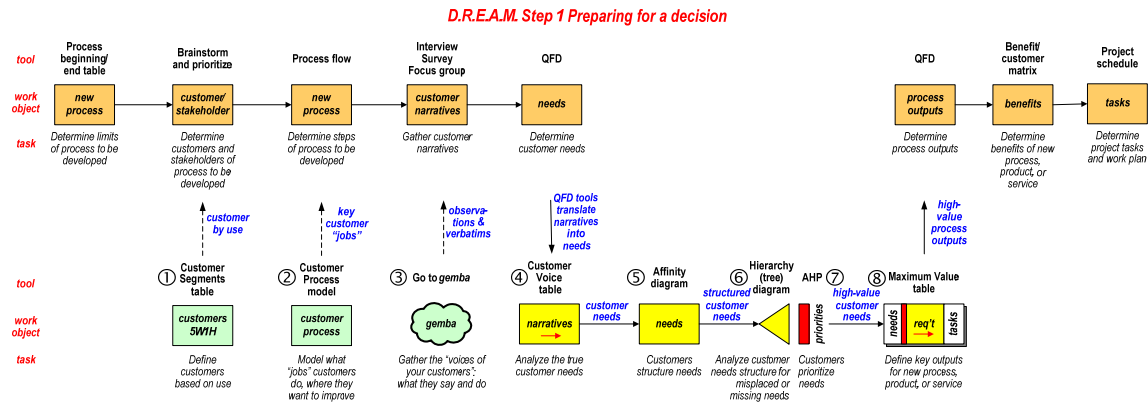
D.R.E.A.M. Step 1 Preparing for a decision

tool
work object
task

Process beginning/ end table
new process
Determine limits of process to be developed

Brainstorm and prioritize
customer/ stakeholder
Determine customers and stakeholders of process to be developed

Process flow
new process
Determine steps of process to be developed

Interview Survey Focus group
customer narratives
Gather customer narratives

QFD
needs
Determine customer needs

QFD
process outputs
Determine process outputs

Benefit/ customer matrix
benefits
Determine benefits of new process, product, or service

Project schedule
tasks
Determine project tasks and work plan

customer by use

key customer "jobs"

observations & verbatims

QFD tools translate narratives into needs

high-value process outputs

tool
work object
task

① Customer Segments table
customers 5W1H
Define customers based on use

② Customer Process model
customer process
Model what "jobs" customers do, where they want to improve

③ Go to gemba
gemba
Gather the "voices of your customers": what they say and do

④ Customer Voice table
narratives
Analyze the true customer needs

customer needs

⑤ Affinity diagram
needs
Customers structure needs

structured customer needs

⑥ Hierarchy (tree) diagram
Analyze customer needs structure for misplaced or missing needs

AHP
priorities
Customers prioritize needs

⑦ high-value customer needs

⑧ Maximum Value table
needs
req't
tasks
Define key outputs for new process, product, or service